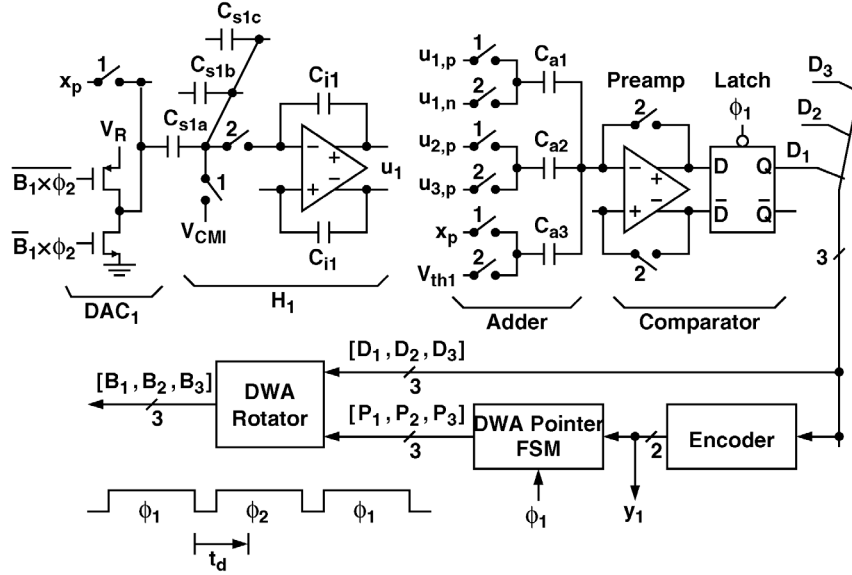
$C_{s1c}$
$C_{s1b}$
$x_p$
1
$V_R$
$C_{s1a}$
2
$C_{i1}$
$u_1$
1
$\overline{B_1 \times \phi_2}$
$\overline{B}_1 \times \phi_2$
$V_{CMI}$
$C_{i1}$
$DAC_1$
$H_1$
$u_{1,p}$ 1
$u_{1,n}$ 2
$C_{a1}$
$u_{2,p}$ 1
$u_{3,p}$ 2
$C_{a2}$
$x_p$ 1
$V_{th1}$ 2
$C_{a3}$
Adder
Preamp
2
2
Comparator
Latch
$\phi_1$
D Q
$\overline{D}$ $\overline{Q}$
$D_3$
$D_2$
$D_1$
3
$[D_1, D_2, D_3]$
3
$[B_1, B_2, B_3]$
3
DWA Rotator
$[P_1, P_2, P_3]$
3
DWA Pointer FSM
2
Encoder
$\phi_1$
$y_1$
$\phi_1$ $\phi_2$ $\phi_1$
$t_d$